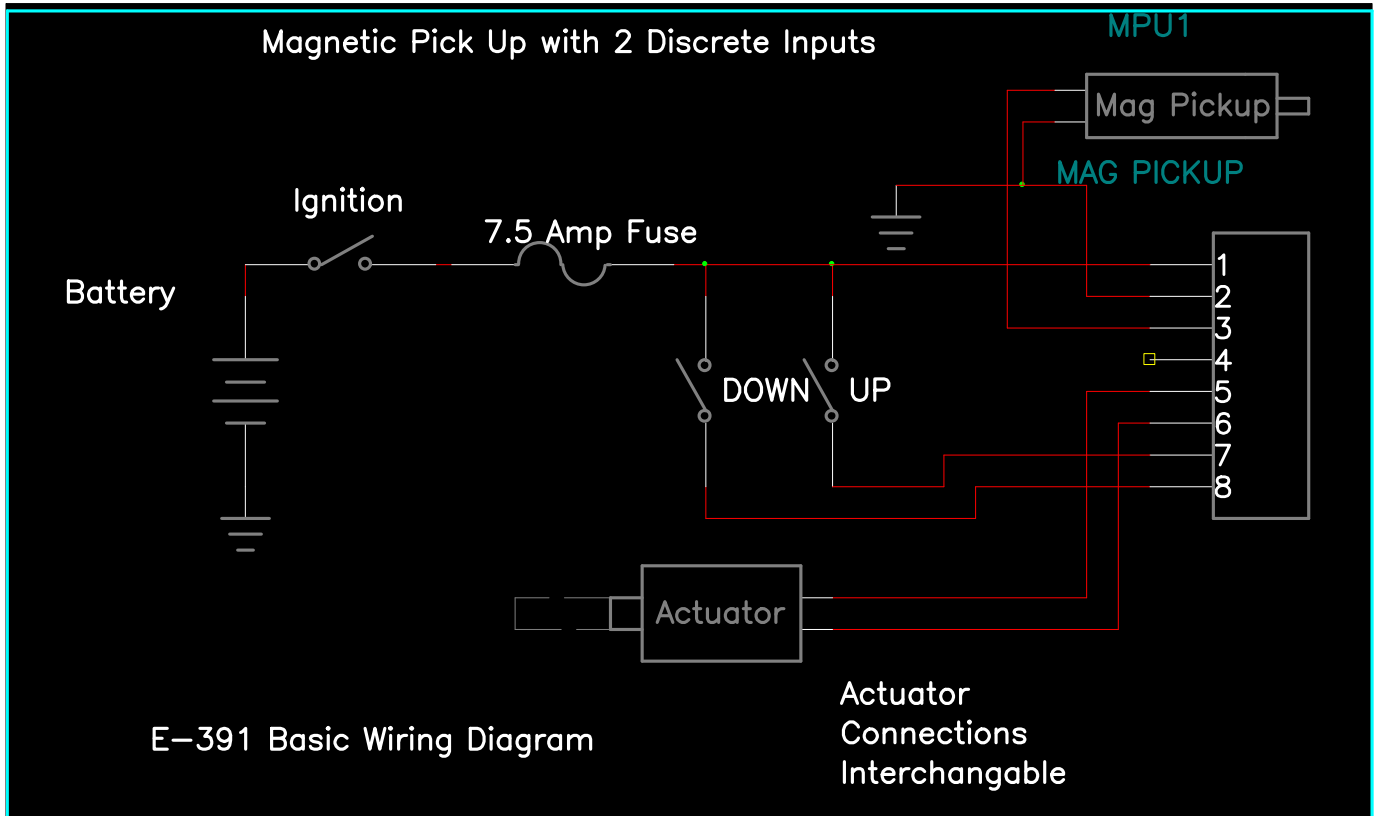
Magnetic Pick Up with 2 Discrete Inputs

MPU1

Mag Pickup

MAG PICKUP

Ignition

7.5 Amp Fuse

Battery

1
2
3
4
5
6
7
8

DOWN

UP

Actuator

Actuator Connections Interchangable

E–391 Basic Wiring Diagram